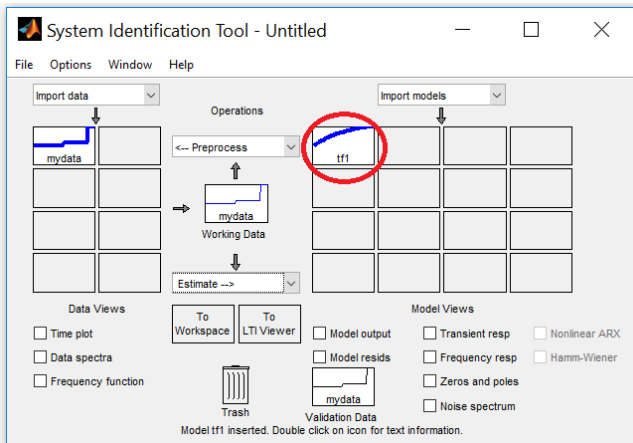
System Identification Tool - Untitled

File Options Window Help

Import data

Operations

Import models

mydata

<-- Preprocess

tf1

mydata
Working Data

Estimate -->

Data Views

To Workspace

To LTI Viewer

Model Views

Time plot

Data spectra

Frequency function

Model output

Model resids

Transient resp

Frequency resp

Zeros and poles

Noise spectrum

Nonlinear ARX

Hamm-Wiener

Trash

mydata
Validation Data

Model tf1 inserted. Double click on icon for text information.